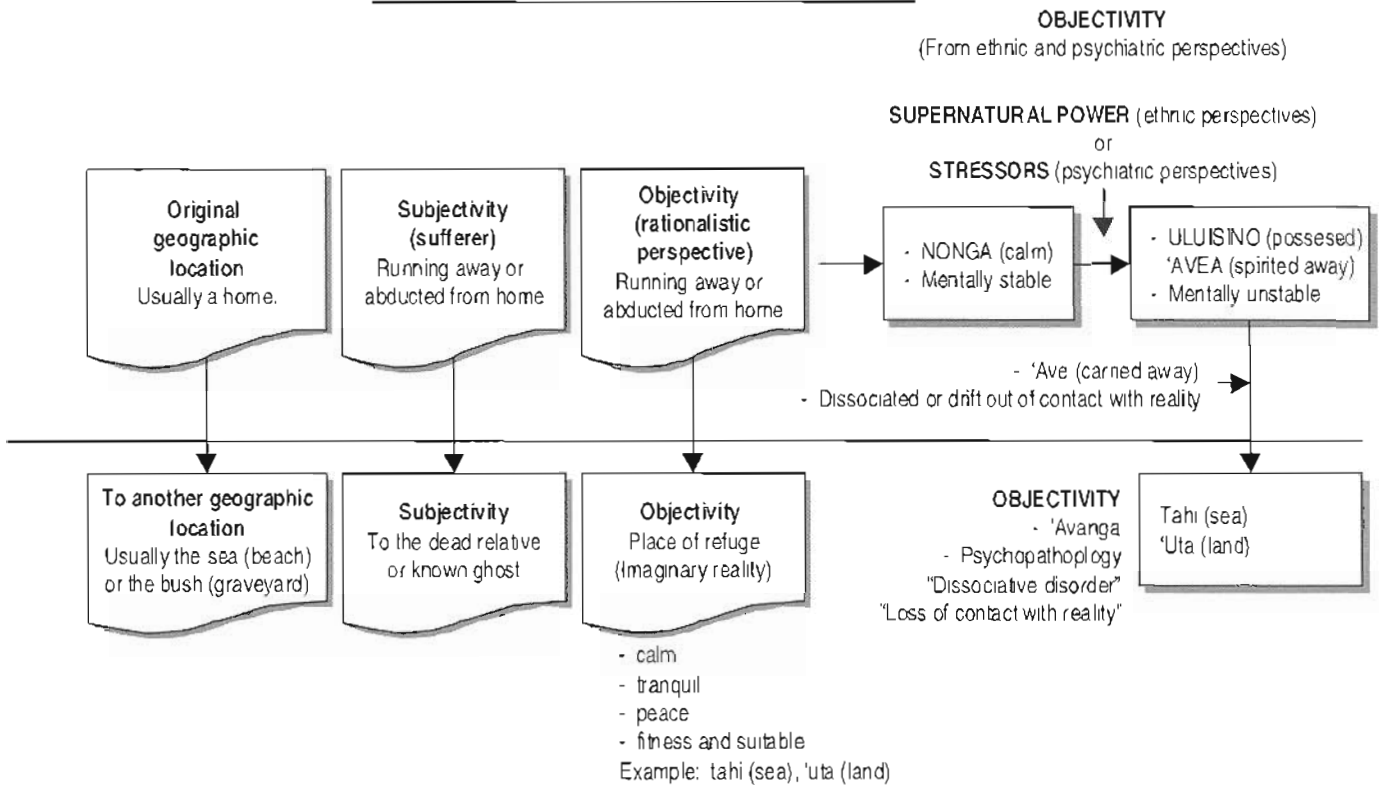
OBJECTIVITY
(From ethnic and psychiatric perspectives)

SUPERNATURAL POWER (ethnic perspectives)
or
STRESSORS (psychiatric perspectives)

Original geographic location
Usually a home.

Subjectivity (sufferer)
Running away or abducted from home

Objectivity (rationalistic perspective)
Running away or abducted from home

- NONGA (calm)
- Mentally stable

- ULUISINO (possesed)
'AVEA (spirited away)
- Mentally unstable

- 'Ave (carried away)
- Dissociated or drift out of contact with reality

To another geographic location
Usually the sea (beach) or the bush (graveyard)

Subjectivity
To the dead relative or known ghost

Objectivity
Place of refuge (Imaginary reality)

- calm
- tranquil
- peace
- fitness and suitable
Example: tahi (sea), 'uta (land)

OBJECTIVITY
- 'Avanga
- Psychopathoplogy
"Dissociative disorder"
"Loss of contact with reality"

Tahi (sea)
'Uta (land)